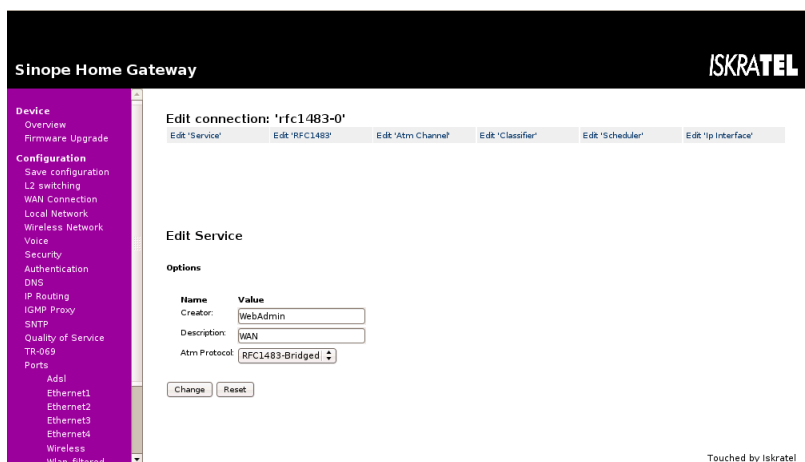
Sinope Home Gateway

ISKRATEL

Device
Overview
Firmware Upgrade

Configuration
Save configuration
L2 switching
WAN Connection
Local Network
Wireless Network
Voice
Security
Authentication
DNS
IP Routing
IGMP Proxy
SNTP
Quality of Service
TR-069
Ports
Adsl
Ethernet1
Ethernet2
Ethernet3
Ethernet4
Wireless
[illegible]

Edit connection: 'rfc1483-0'

Edit 'Service' | Edit 'RFC1483' | Edit 'Atm Channel' | Edit 'Classifier' | Edit 'Scheduler' | Edit 'Ip Interface'

Edit Service

Options

| Name | Value |
|---|---|
| Creator: | WebAdmin |
| Description: | WAN |
| Atm Protocol: | RFC1483-Bridged |

Change Reset

Touched by Iskratel